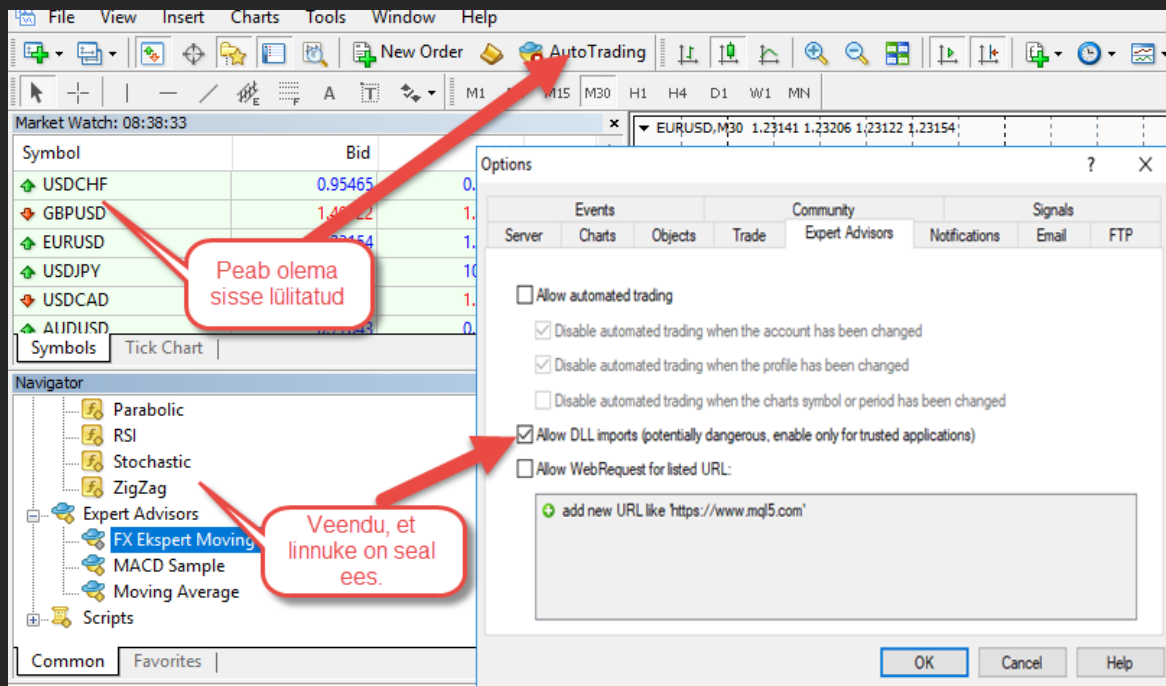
File View Insert Charts Tools Window Help

New Order AutoTrading

M1 M15 M30 H1 H4 D1 W1 MN

Market Watch: 08:38:33

EURUSD,M30 1.23141 1.23206 1.23122 1.23154

| Symbol | Bid | |
|---|---|---|
| USDCHF | 0.95465 | 0. |
| GBPUSD | 1.4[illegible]22 | 1. |
| EURUSD | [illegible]3154 | 1. |
| USDJPY | | 10 |
| USDCAD | | 1. |
| AUDUSD | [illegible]43 | 0. |

Symbols Tick Chart

Peab olema sisse lülitatud

Navigator

Parabolic
RSI
Stochastic
ZigZag
Expert Advisors
FX Ekspert Moving
MACD Sample
Moving Average
Scripts

Common Favorites

Veendu, et linnuke on seal ees.

Options ? X

Events Community Signals
Server Charts Objects Trade Expert Advisors Notifications Email FTP

Allow automated trading
Disable automated trading when the account has been changed
Disable automated trading when the profile has been changed
Disable automated trading when the charts symbol or period has been changed
Allow DLL imports (potentially dangerous, enable only for trusted applications)
Allow WebRequest for listed URL:
add new URL like 'https://www.mql5.com'

OK Cancel Help